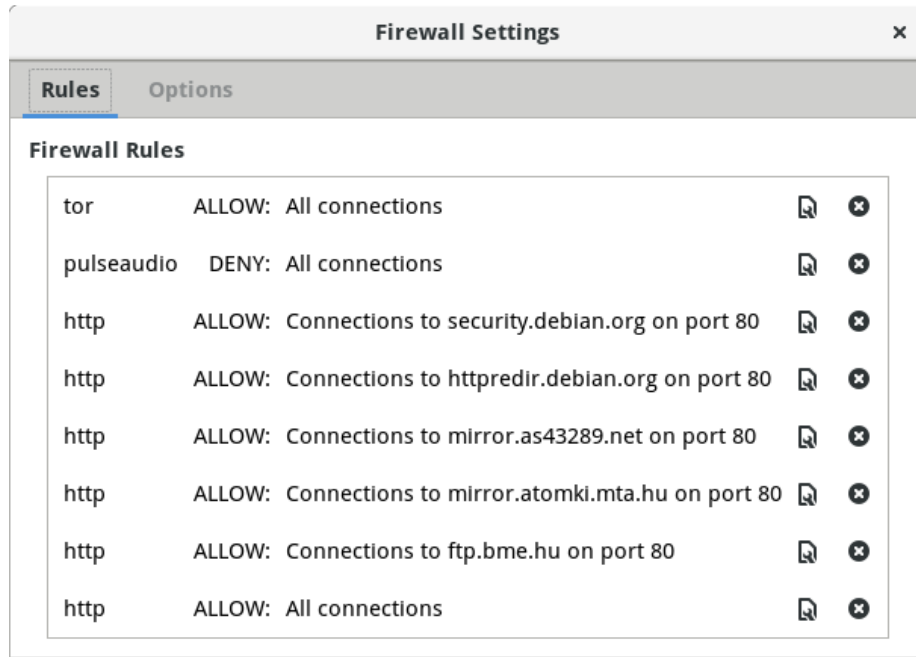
Firewall Settings ×

Rules Options

Firewall Rules

| | | |
|---|---|---|
| tor | ALLOW: | All connections |
| pulseaudio | DENY: | All connections |
| http | ALLOW: | Connections to security.debian.org on port 80 |
| http | ALLOW: | Connections to httpredir.debian.org on port 80 |
| http | ALLOW: | Connections to mirror.as43289.net on port 80 |
| http | ALLOW: | Connections to mirror.atomki.mta.hu on port 80 |
| http | ALLOW: | Connections to ftp.bme.hu on port 80 |
| http | ALLOW: | All connections |